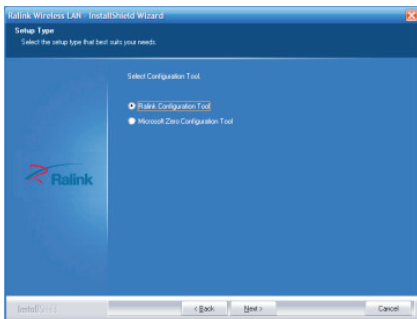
Ralink Wireless LAN - InstallShield Wizard

Setup Type

Select the setup type that best suits your needs.

Select Configuration Tool.

Ralink Configuration Tool

Microsoft Zero Configuration Tool

Ralink

InstallShield

< Back

Next >

Cancel